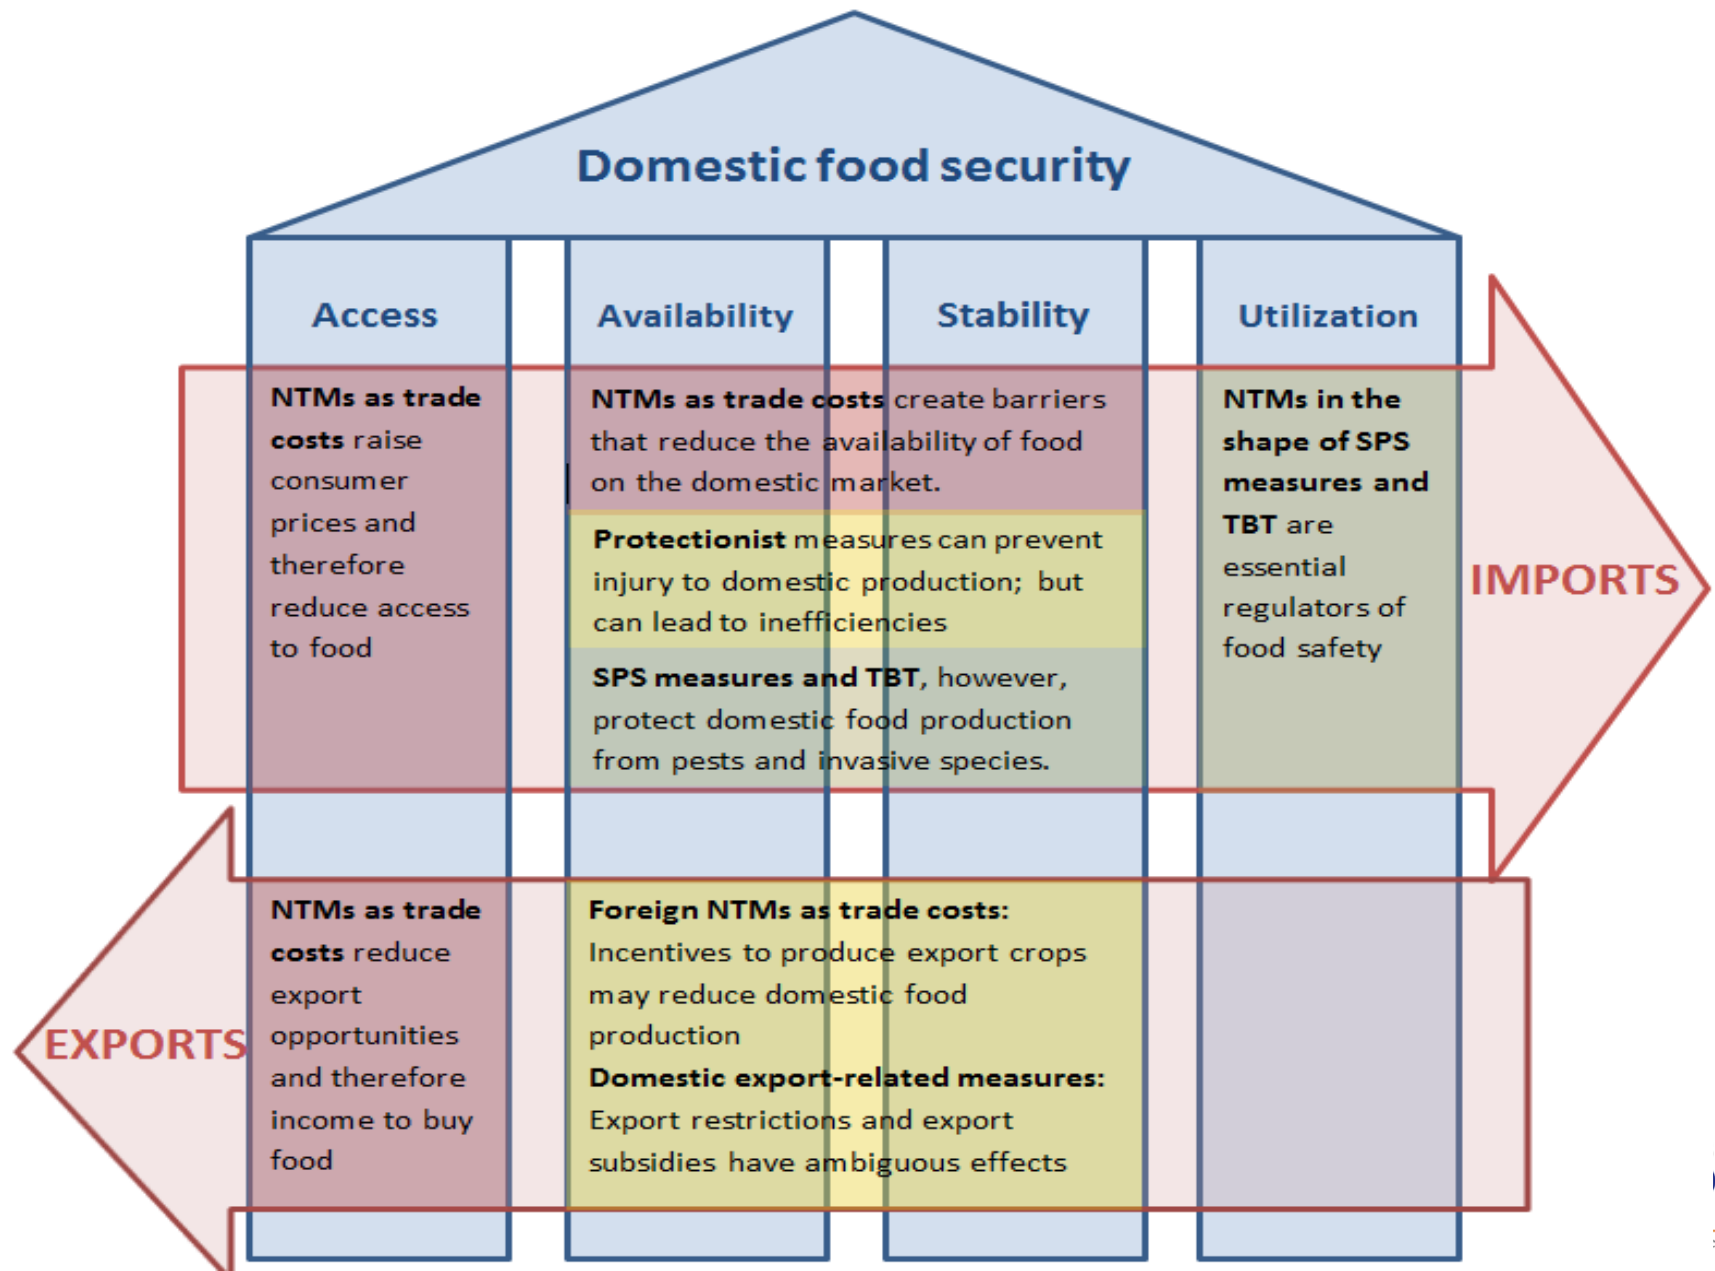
Domestic food security

Access

Availability

Stability

Utilization

NTMs as trade costs raise consumer prices and therefore reduce access to food

NTMs as trade costs create barriers that reduce the availability of food on the domestic market.

Protectionist measures can prevent injury to domestic production; but can lead to inefficiencies

SPS measures and TBT, however, protect domestic food production from pests and invasive species.

NTMs in the shape of SPS measures and TBT are essential regulators of food safety

IMPORTS

EXPORTS

NTMs as trade costs reduce export opportunities and therefore income to buy food

Foreign NTMs as trade costs: Incentives to produce export crops may reduce domestic food production

Domestic export-related measures: Export restrictions and export subsidies have ambiguous effects